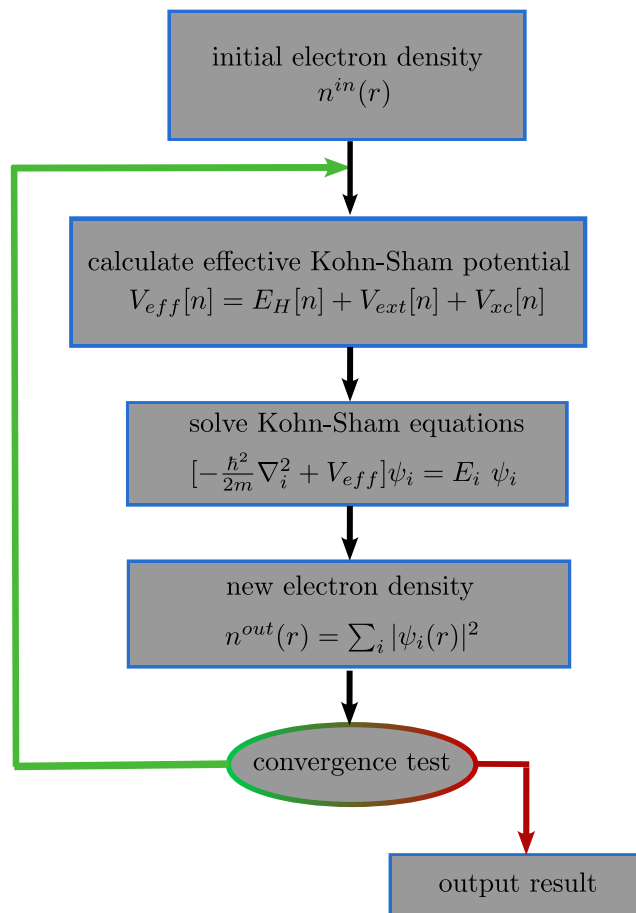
initial electron density
$n^{in}(r)$

calculate effective Kohn-Sham potential
$V_{eff}[n] = E_H[n] + V_{ext}[n] + V_{xc}[n]$

solve Kohn-Sham equations
$[-\frac{\hbar^2}{2m}\nabla_i^2 + V_{eff}]\psi_i = E_i \ \psi_i$

new electron density
$n^{out}(r) = \sum_i |\psi_i(r)|^2$

convergence test

output result